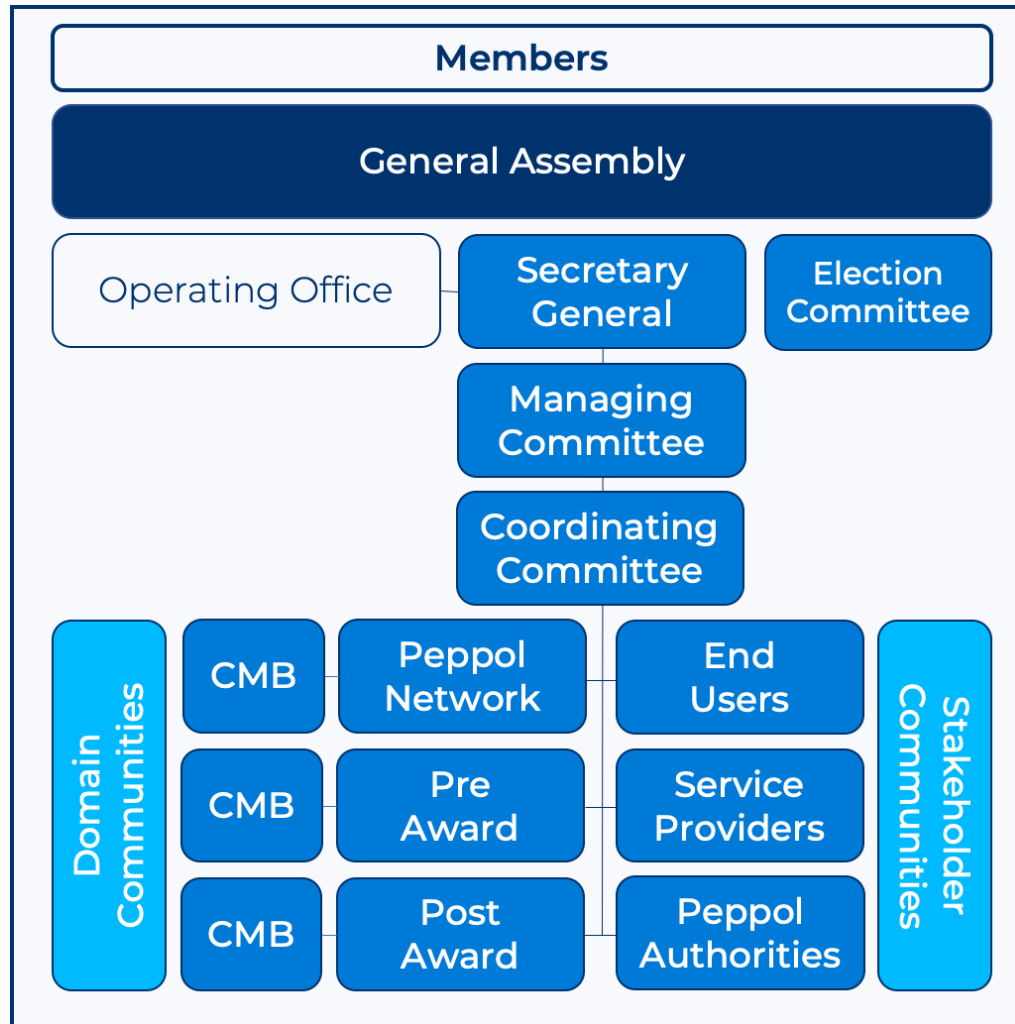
Members

General Assembly

Operating Office

Secretary General

Election Committee

Managing Committee

Coordinating Committee

Domain Communities

CMB

Peppol Network

End Users

CMB

Pre Award

Service Providers

CMB

Post Award

Peppol Authorities

Stakeholder Communities